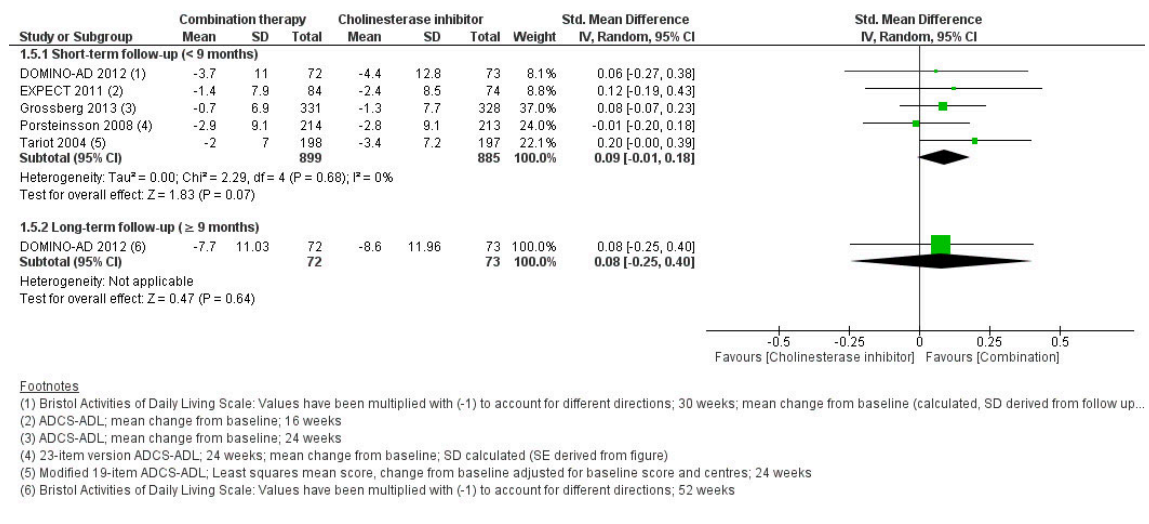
| Study or Subgroup | Combination therapy Mean | SD | Total | Cholinesterase inhibitor Mean | SD | Total | Weight | Std. Mean Difference IV, Random, 95% CI |
|---|---|---|---|---|---|---|---|---|
| **1.5.1 Short-term follow-up (< 9 months)** | | | | | | | | |
| DOMINO-AD 2012 (1) | -3.7 | 11 | 72 | -4.4 | 12.8 | 73 | 8.1% | 0.06 [-0.27, 0.38] |
| EXPECT 2011 (2) | -1.4 | 7.9 | 84 | -2.4 | 8.5 | 74 | 8.8% | 0.12 [-0.19, 0.43] |
| Grossberg 2013 (3) | -0.7 | 6.9 | 331 | -1.3 | 7.7 | 328 | 37.0% | 0.08 [-0.07, 0.23] |
| Porsteinsson 2008 (4) | -2.9 | 9.1 | 214 | -2.8 | 9.1 | 213 | 24.0% | -0.01 [-0.20, 0.18] |
| Tariot 2004 (5) | -2 | 7 | 198 | -3.4 | 7.2 | 197 | 22.1% | 0.20 [-0.00, 0.39] |
| **Subtotal (95% CI)** | | | **899** | | | **885** | **100.0%** | **0.09 [-0.01, 0.18]** |

Heterogeneity: Tau² = 0.00; Chi² = 2.29, df = 4 (P = 0.68); I² = 0%
Test for overall effect: Z = 1.83 (P = 0.07)

| Study or Subgroup | Mean | SD | Total | Mean | SD | Total | Weight | IV, Random, 95% CI |
|---|---|---|---|---|---|---|---|---|
| **1.5.2 Long-term follow-up (≥ 9 months)** | | | | | | | | |
| DOMINO-AD 2012 (6) | -7.7 | 11.03 | 72 | -8.6 | 11.96 | 73 | 100.0% | 0.08 [-0.25, 0.40] |
| **Subtotal (95% CI)** | | | **72** | | | **73** | **100.0%** | **0.08 [-0.25, 0.40]** |

Heterogeneity: Not applicable
Test for overall effect: Z = 0.47 (P = 0.64)

Std. Mean Difference
IV, Random, 95% CI

-0.5 -0.25 0 0.25 0.5
Favours [Cholinesterase inhibitor] Favours [Combination]

Footnotes
(1) Bristol Activities of Daily Living Scale: Values have been multiplied with (-1) to account for different directions; 30 weeks; mean change from baseline (calculated, SD derived from follow up...
(2) ADCS-ADL; mean change from baseline; 16 weeks
(3) ADCS-ADL; mean change from baseline; 24 weeks
(4) 23-item version ADCS-ADL; 24 weeks; mean change from baseline; SD calculated (SE derived from figure)
(5) Modified 19-item ADCS-ADL; Least squares mean score, change from baseline adjusted for baseline score and centres; 24 weeks
(6) Bristol Activities of Daily Living Scale: Values have been multiplied with (-1) to account for different directions; 52 weeks